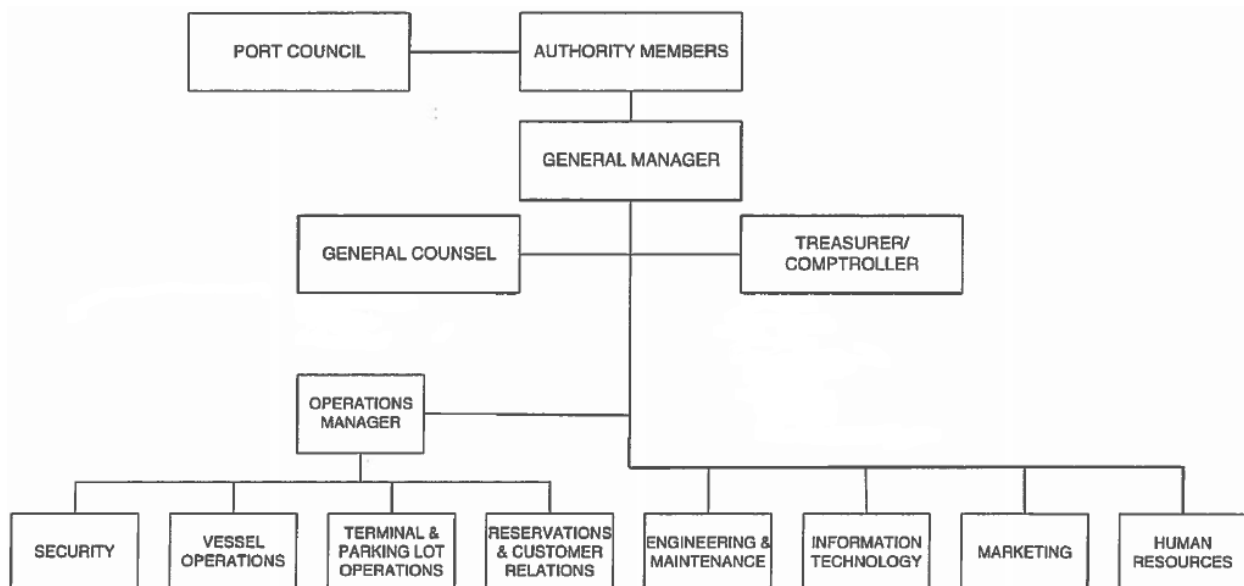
PORT COUNCIL

AUTHORITY MEMBERS

GENERAL MANAGER

GENERAL COUNSEL

TREASURER/ COMPTROLLER

OPERATIONS MANAGER

SECURITY

VESSEL OPERATIONS

TERMINAL & PARKING LOT OPERATIONS

RESERVATIONS & CUSTOMER RELATIONS

ENGINEERING & MAINTENANCE

INFORMATION TECHNOLOGY

MARKETING

HUMAN RESOURCES